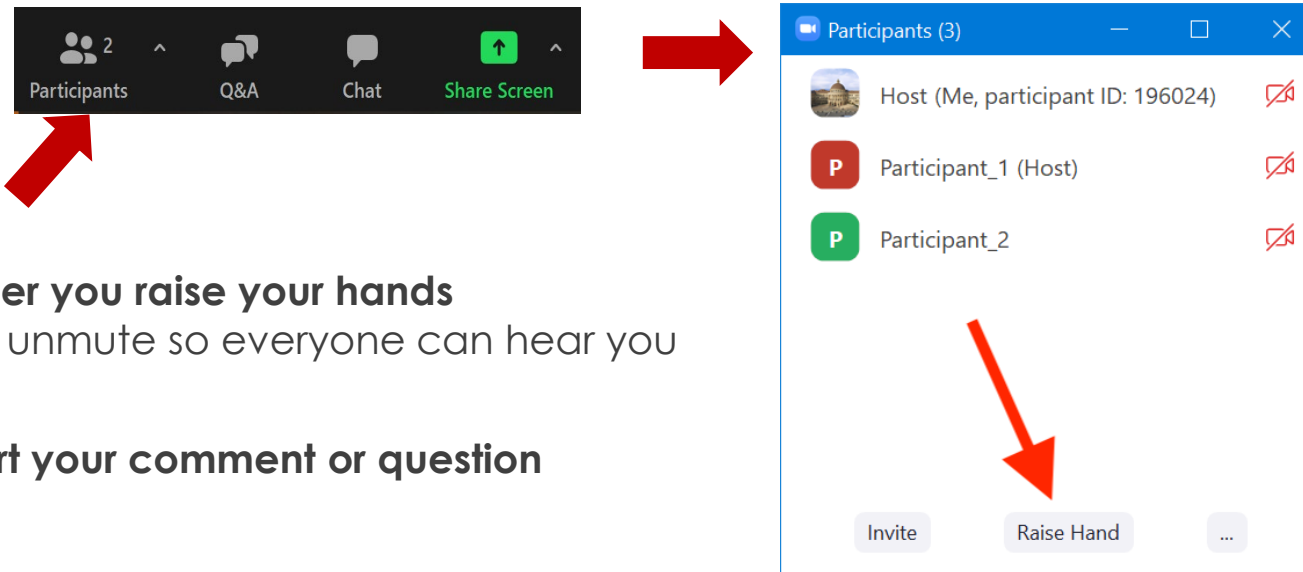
2 Participants ^ Q&A Chat Share Screen ^

er you raise your hands
unmute so everyone can hear you

rt your comment or question

Participants (3)

Host (Me, participant ID: 196024)

P Participant_1 (Host)

P Participant_2

Invite Raise Hand ...